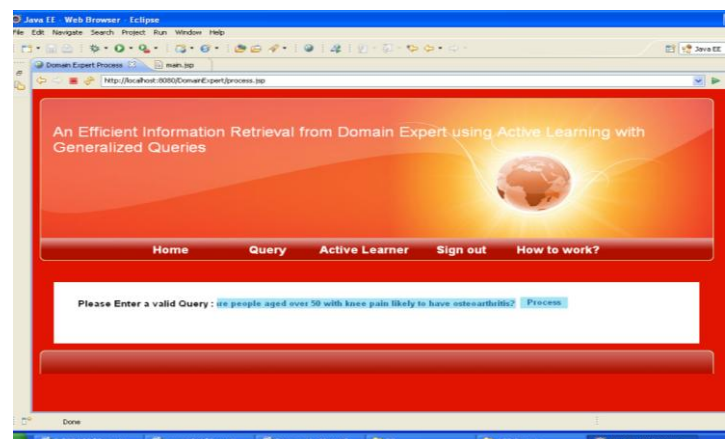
Java EE - Web Browser - Eclipse
File Edit Navigate Search Project Run Window Help
Java EE
Domain Expert Process
main.jsp
http://localhost:8080/DomainExpert/process.jsp

An Efficient Information Retrieval from Domain Expert using Active Learning with Generalized Queries

Home Query Active Learner Sign out How to work?

Please Enter a valid Query : re people aged over 50 with knee pain likely to have osteoarthritis? Process

Done